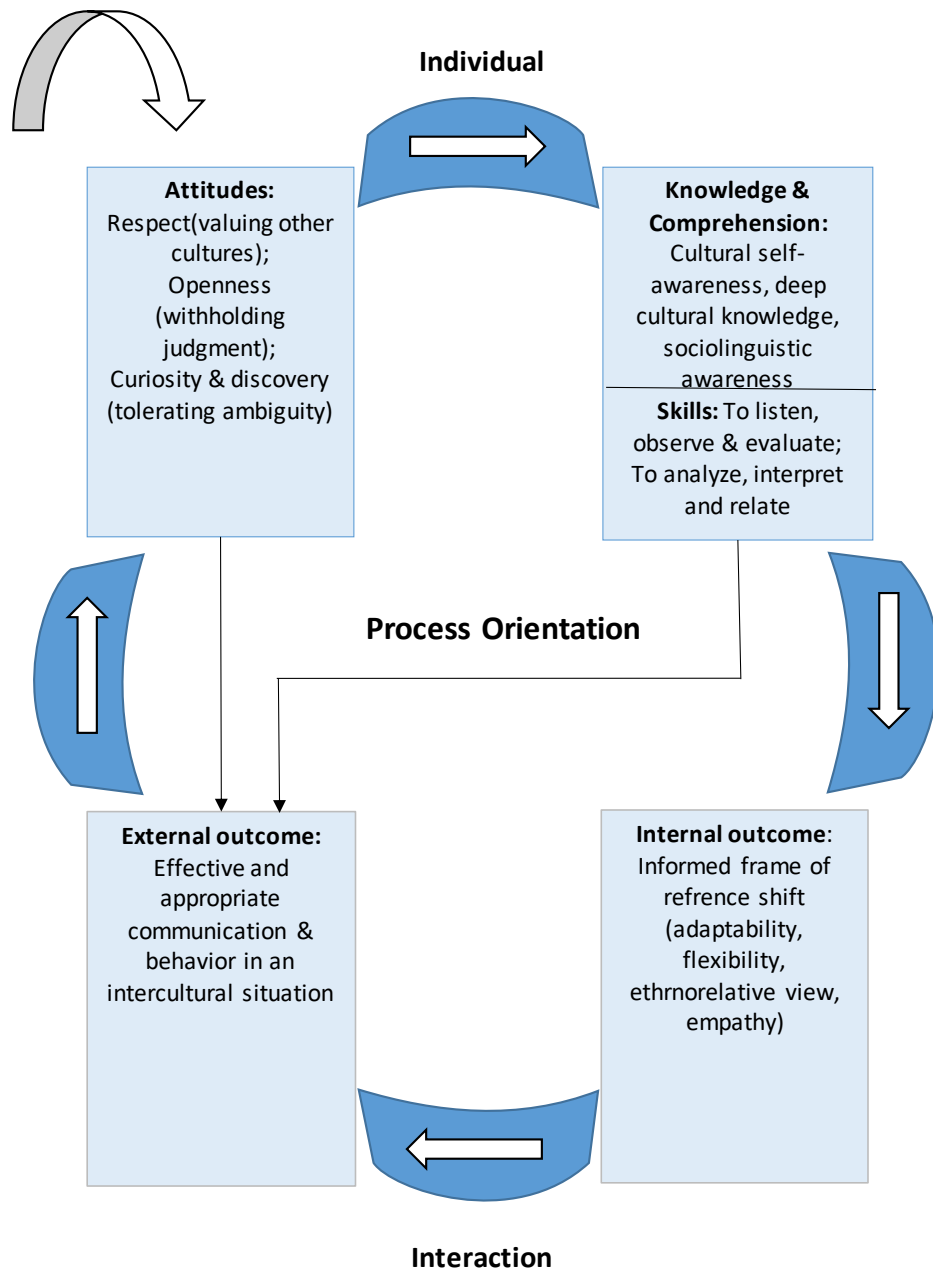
Individual

Attitudes:
Respect(valuing other cultures);
Openness (withholding judgment);
Curiosity & discovery (tolerating ambiguity)

Knowledge & Comprehension:
Cultural self-awareness, deep cultural knowledge, sociolinguistic awareness

Skills: To listen, observe & evaluate; To analyze, interpret and relate

Process Orientation

External outcome:
Effective and appropriate communication & behavior in an intercultural situation

Internal outcome:
Informed frame of refrence shift (adaptability, flexibility, ethrnorelative view, empathy)

Interaction